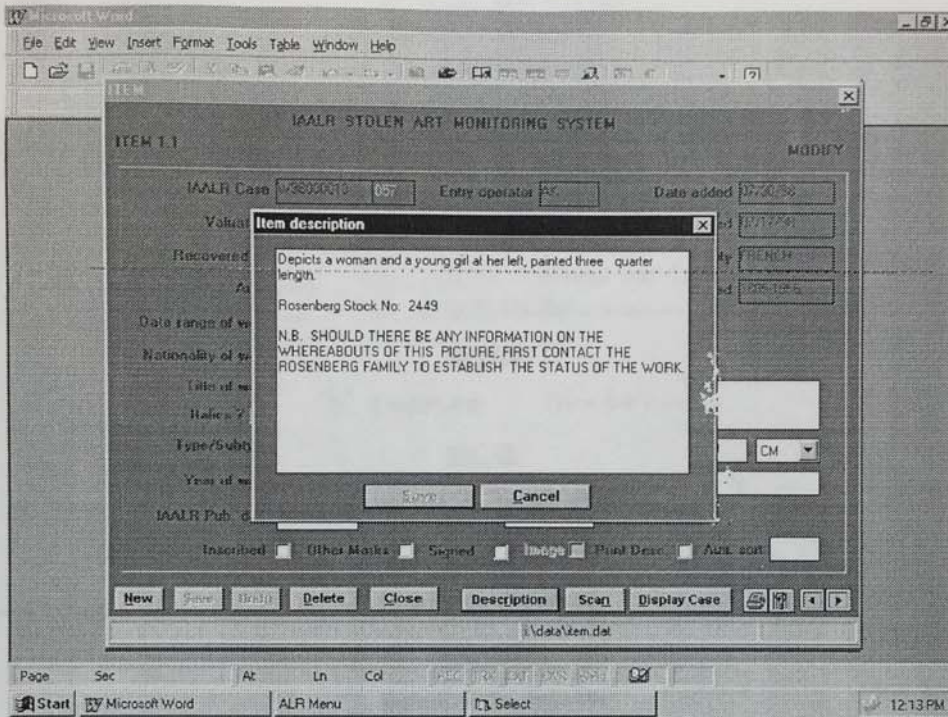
Microsoft Word

File Edit View Insert Format Tools Table Window Help

ITEM

IAALR STOLEN ART MONITORING SYSTEM

ITEM 1.1

MODIFY

IAALR Case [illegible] 057

Entry operator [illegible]

Date added 07/30/98

Valua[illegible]

Recovered

A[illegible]

Date range of w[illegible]

Nationality of w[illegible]

Title of w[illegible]

Italics ?

Type/Subt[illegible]

Year of w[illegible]

IAALR Pub. d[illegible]

Item description

Depicts a woman and a young girl at her left, painted three quarter length.

Rosenberg Stock No: 2449

N.B. SHOULD THERE BE ANY INFORMATION ON THE WHEREABOUTS OF THIS PICTURE, FIRST CONTACT THE ROSENBERG FAMILY TO ESTABLISH THE STATUS OF THE WORK.

Save

Cancel

FRENCH

CM

Inscribed Other Marks Signed Image Print Desc. Aux. sort

New Save Undo Delete Close Description Scan Display Case

i:\data\item.dat

Page Sec At Ln Col

Start Microsoft Word ALR Menu Select

12:13 PM